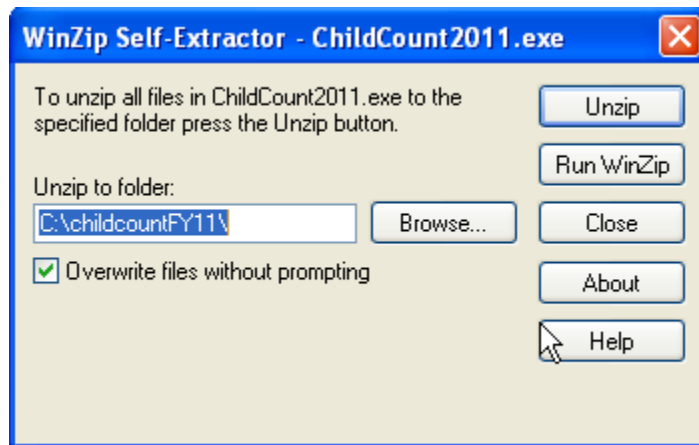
WinZip Self-Extractor - ChildCount2011.exe

To unzip all files in ChildCount2011.exe to the specified folder press the Unzip button.

Unzip to folder:

C:\childcountFY11\

Browse...

Overwrite files without prompting

Unzip

Run WinZip

Close

About

Help